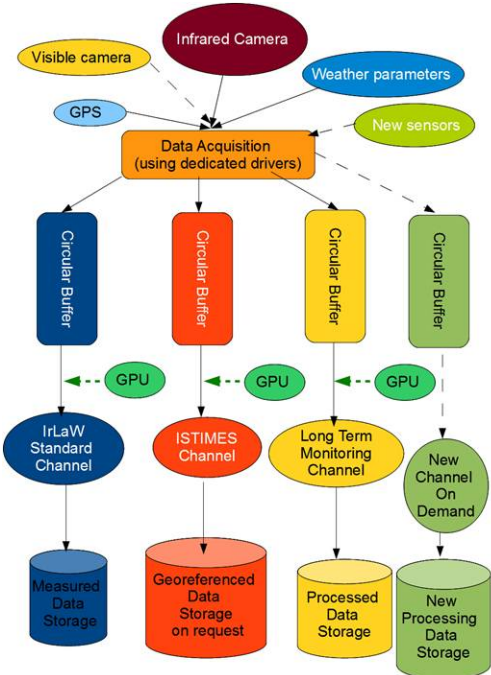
Infrared Camera

Visible camera

Weather parameters

GPS

New sensors

Data Acquisition (using dedicated drivers)

Circular Buffer

Circular Buffer

Circular Buffer

Circular Buffer

GPU

GPU

GPU

IrLaW Standard Channel

ISTIMES Channel

Long Term Monitoring Channel

New Channel On Demand

Measured Data Storage

Georeferenced Data Storage on request

Processed Data Storage

New Processing Data Storage